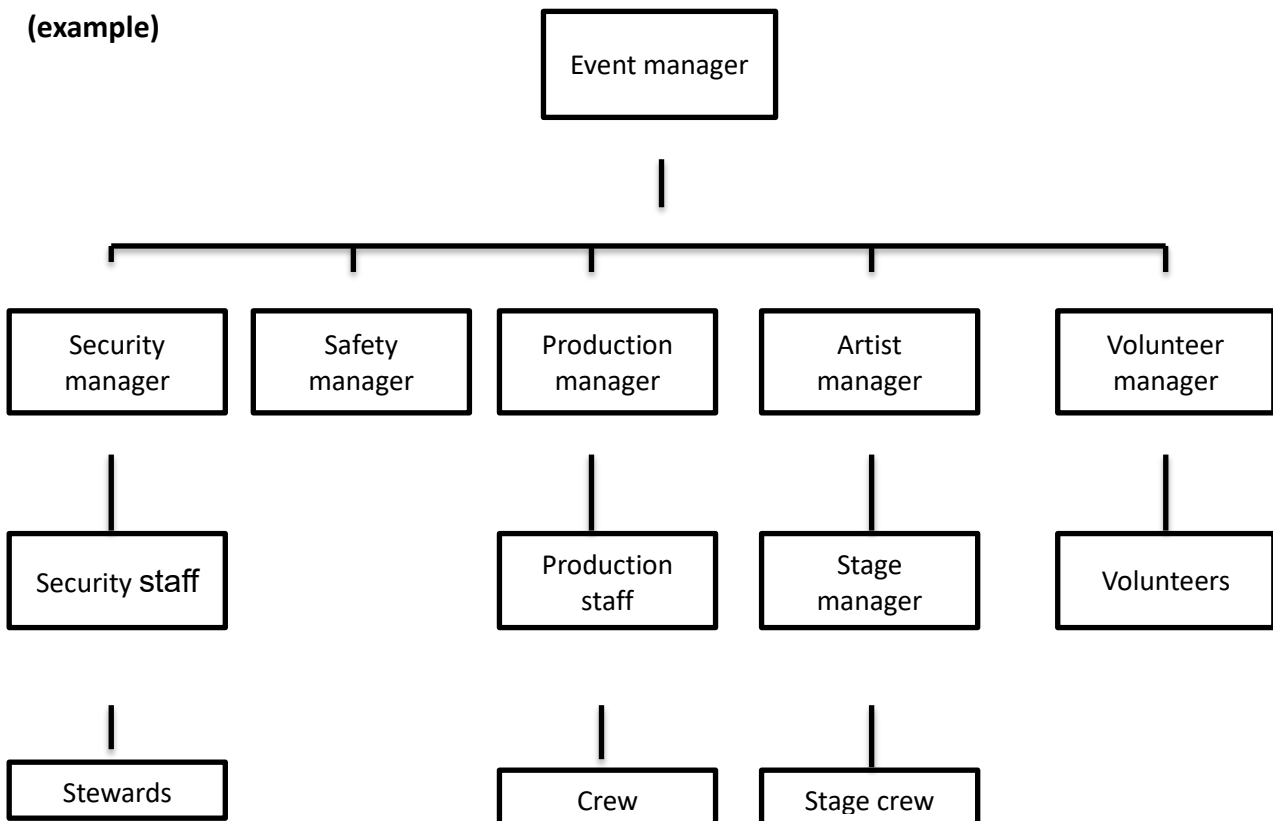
(example)

Event manager

Security manager

Safety manager

Production manager

Artist manager

Volunteer manager

Security staff

Production staff

Stage manager

Volunteers

Stewards

Crew

Stage crew